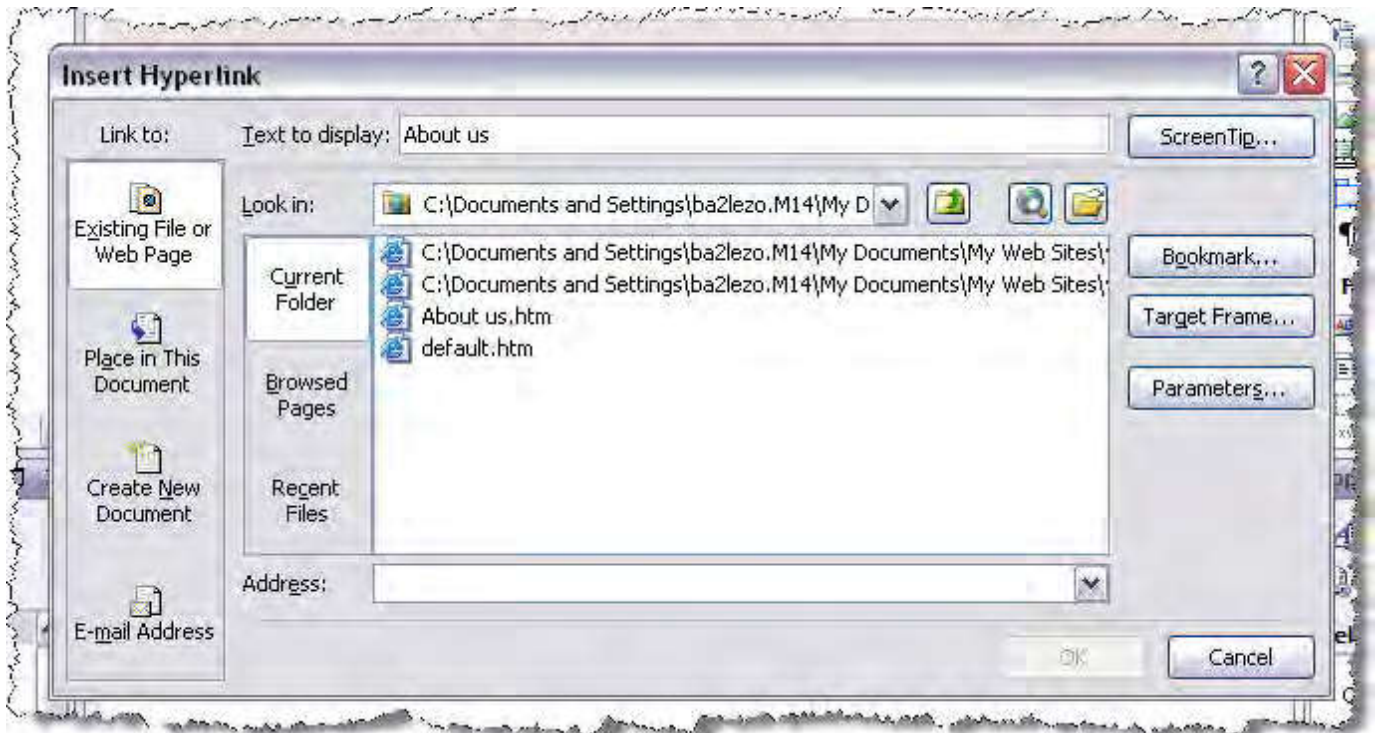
Insert Hyperlink

Link to:

Existing File or Web Page

Place in This Document

Create New Document

E-mail Address

Text to display: About us

ScreenTip...

Look in: C:\Documents and Settings\ba2lezo.M14\My D

Current Folder

Browsed Pages

Recent Files

C:\Documents and Settings\ba2lezo.M14\My Documents\My Web Sites\

C:\Documents and Settings\ba2lezo.M14\My Documents\My Web Sites\

About us.htm

default.htm

Bookmark...

Target Frame...

Parameters...

Address:

OK

Cancel